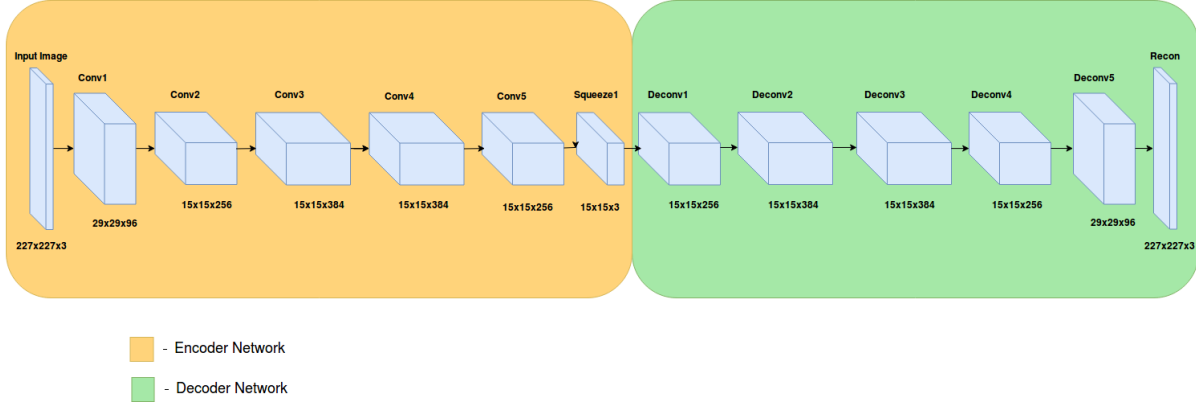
Input Image

227x227x3

Conv1

29x29x96

Conv2

15x15x256

Conv3

15x15x384

Conv4

15x15x384

Conv5

15x15x256

Squeeze1

15x15x3

Deconv1

15x15x256

Deconv2

15x15x384

Deconv3

15x15x384

Deconv4

15x15x256

Deconv5

29x29x96

Recon

227x227x3

- Encoder Network

- Decoder Network